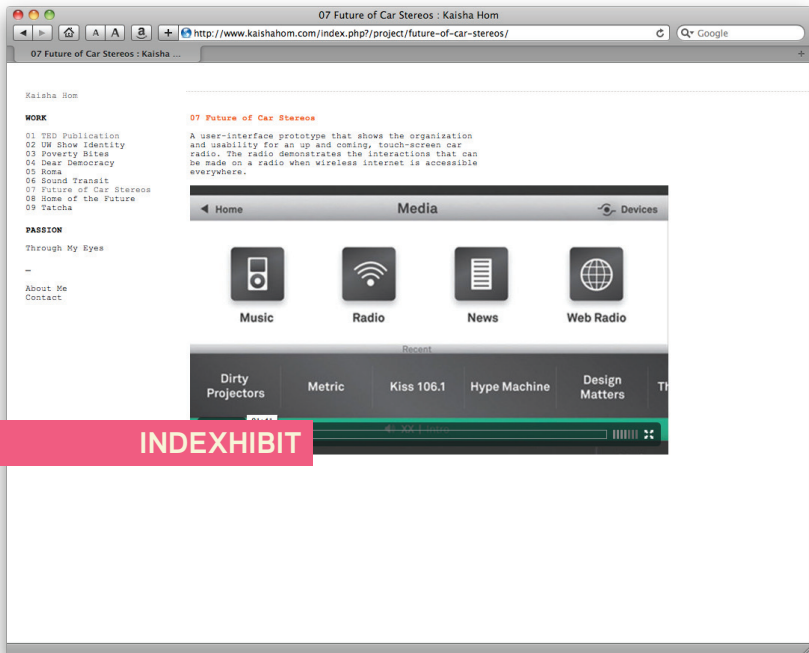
07 Future of Car Stereos : Kaisha Hom

A A a +

http://www.kaishahom.com/index.php?/project/future-of-car-stereos/

Google

07 Future of Car Stereos : Kaisha ...

Kaisha Hom

WORK

01 TED Publication
02 UW Show Identity
03 Poverty Bites
04 Dear Democracy
05 Roma
06 Sound Transit
07 Future of Car Stereos
08 Home of the Future
09 Tatcha

PASSION

Through My Eyes

–

About Me
Contact

07 Future of Car Stereos

A user-interface prototype that shows the organization and usability for an up and coming, touch-screen car radio. The radio demonstrates the interactions that can be made on a radio when wireless internet is accessible everywhere.

Home

Media

Devices

Music

Radio

News

Web Radio

Recent

Dirty Projectors

Metric

Kiss 106.1

Hype Machine

Design Matters

Th

INDEXHIBIT

XX | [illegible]